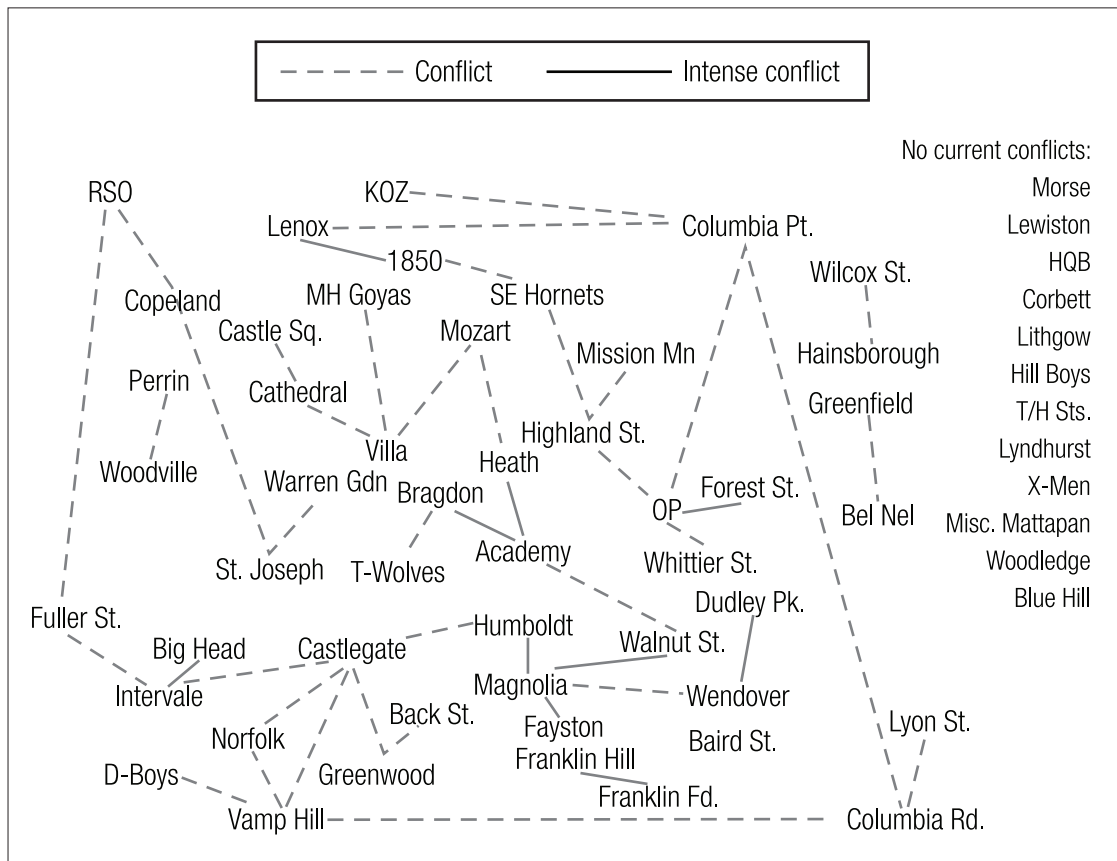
Conflict
Intense conflict

No current conflicts:
Morse
Lewiston
HQB
Corbett
Lithgow
Hill Boys
T/H Sts.
Lyndhurst
X-Men
Misc. Mattapan
Woodledge
Blue Hill

RSO
KOZ
Lenox
Columbia Pt.
1850
Copeland
MH Goyas
SE Hornets
Wilcox St.
Castle Sq.
Mozart
Mission Mn
Hainsborough
Perrin
Cathedral
Greenfield
Villa
Highland St.
Woodville
Heath
Warren Gdn
Bragdon
OP
Forest St.
Bel Nel
Academy
St. Joseph
T-Wolves
Whittier St.
Dudley Pk.
Fuller St.
Humboldt
Big Head
Castlegate
Walnut St.
Intervale
Magnolia
Wendover
Back St.
Fayston
Lyon St.
Norfolk
Baird St.
Franklin Hill
D-Boys
Greenwood
Franklin Fd.
Vamp Hill
Columbia Rd.